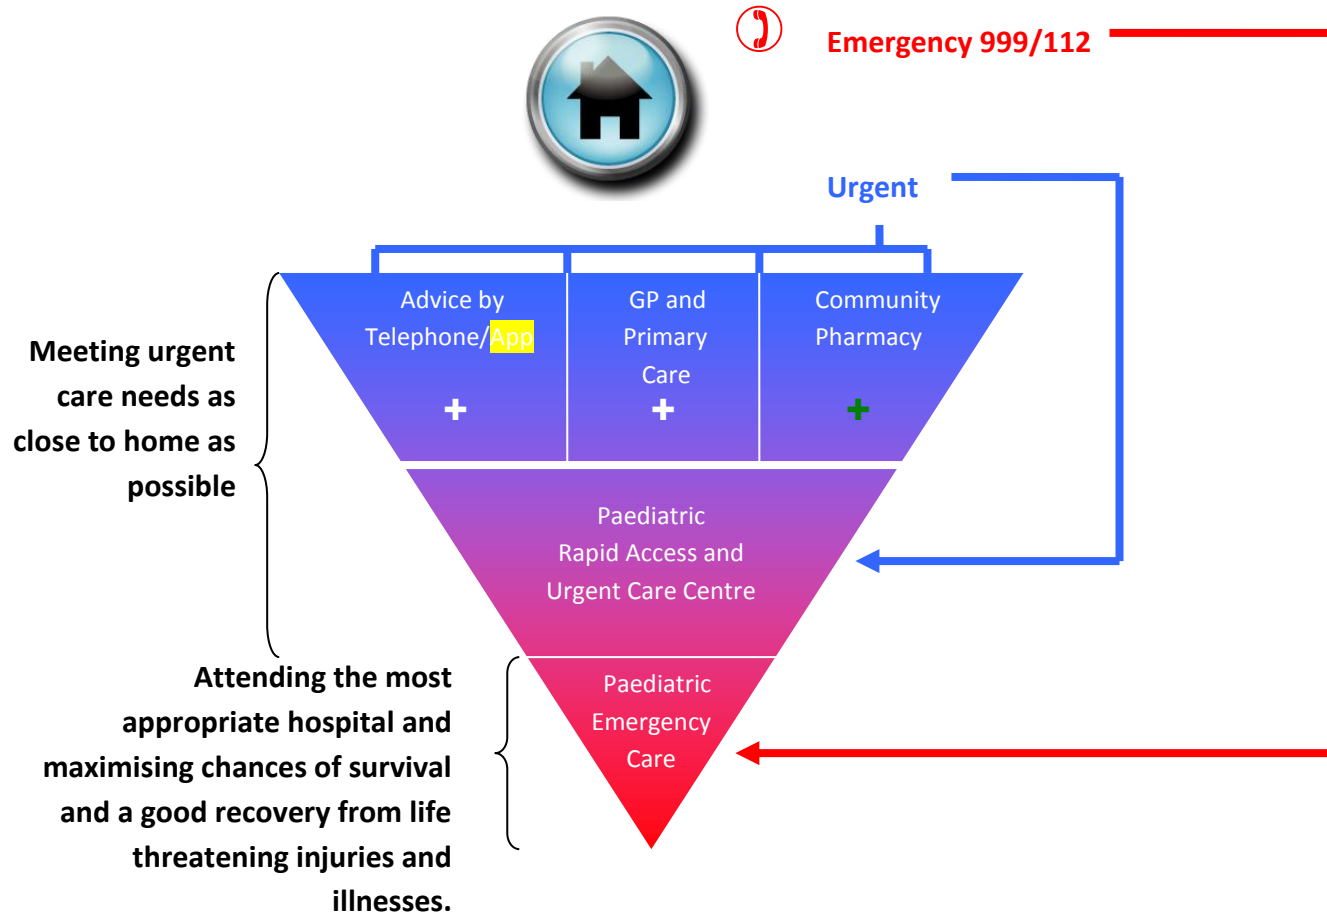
Emergency 999/112

Urgent

Advice by Telephone/App

GP and Primary Care

Community Pharmacy

Meeting urgent care needs as close to home as possible

Paediatric Rapid Access and Urgent Care Centre

Attending the most appropriate hospital and maximising chances of survival and a good recovery from life threatening injuries and illnesses.

Paediatric Emergency Care